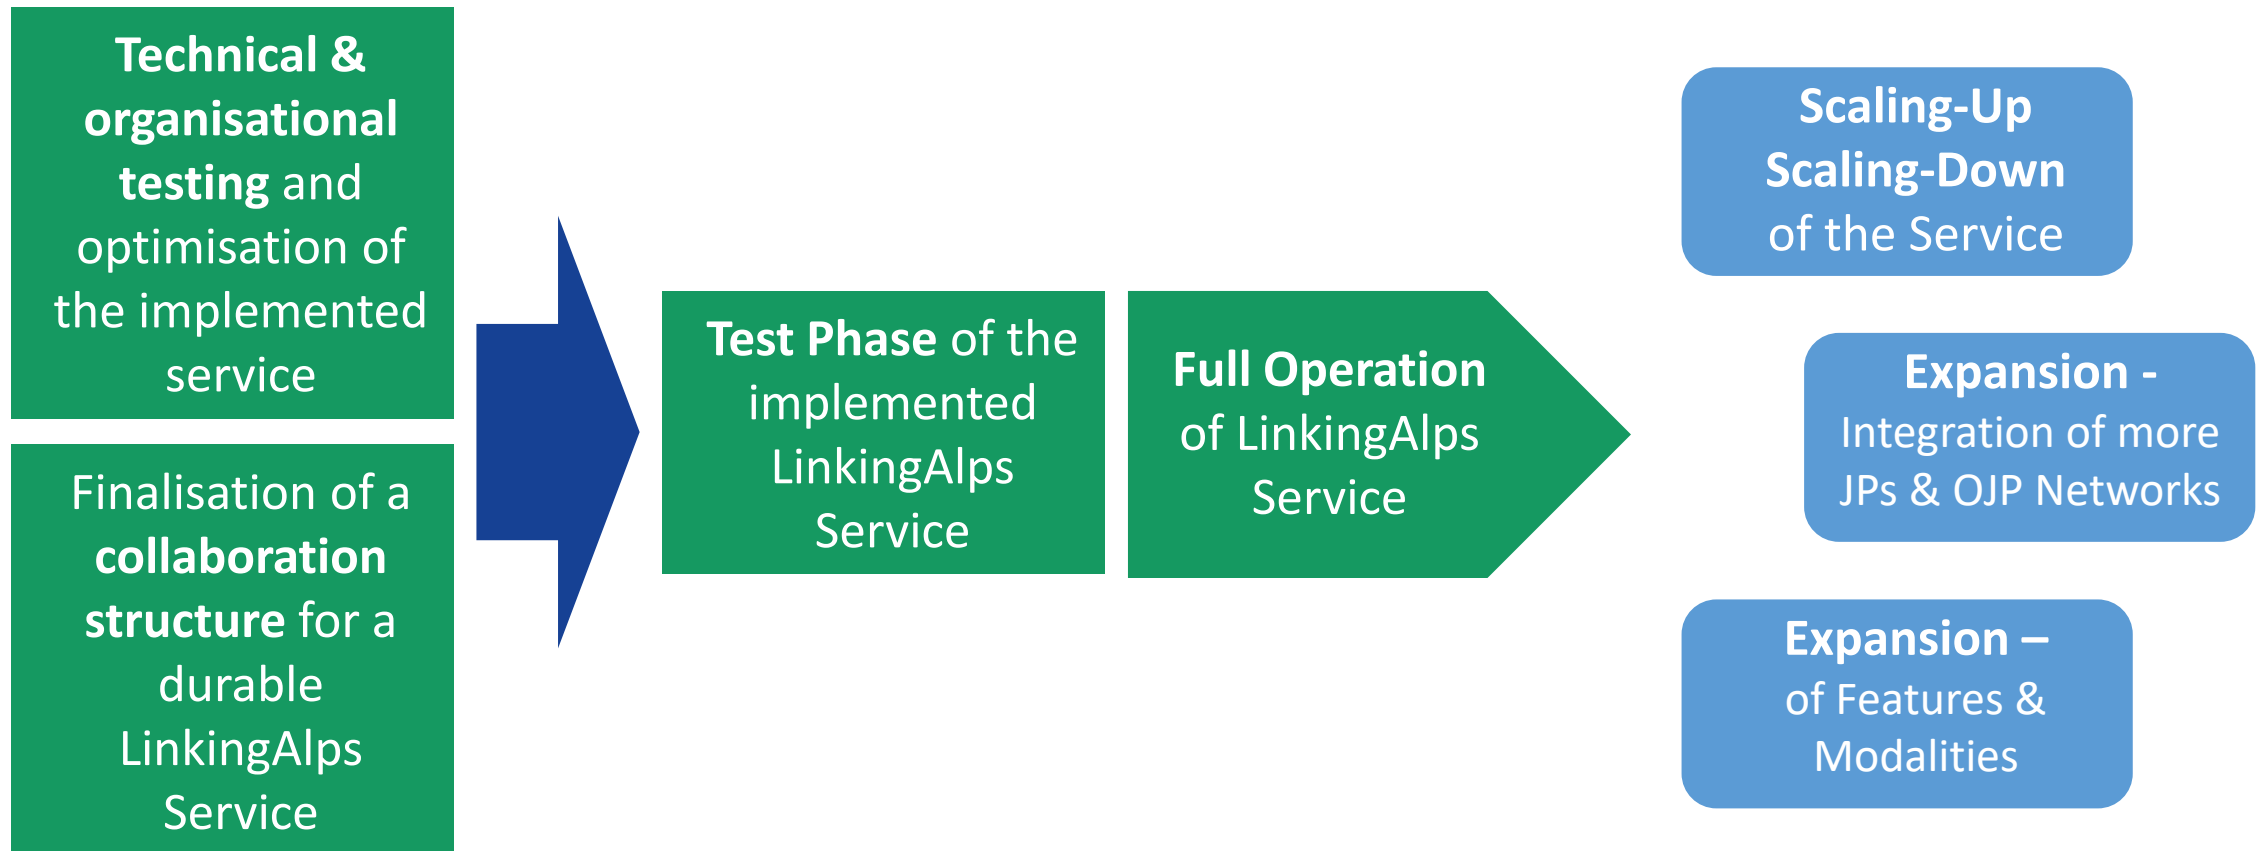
Technical & organisational testing and optimisation of the implemented service

Finalisation of a collaboration structure for a durable LinkingAlps Service

Test Phase of the implemented LinkingAlps Service

Full Operation of LinkingAlps Service

Scaling-Up Scaling-Down of the Service

Expansion - Integration of more JPs & OJP Networks

Expansion – of Features & Modalities